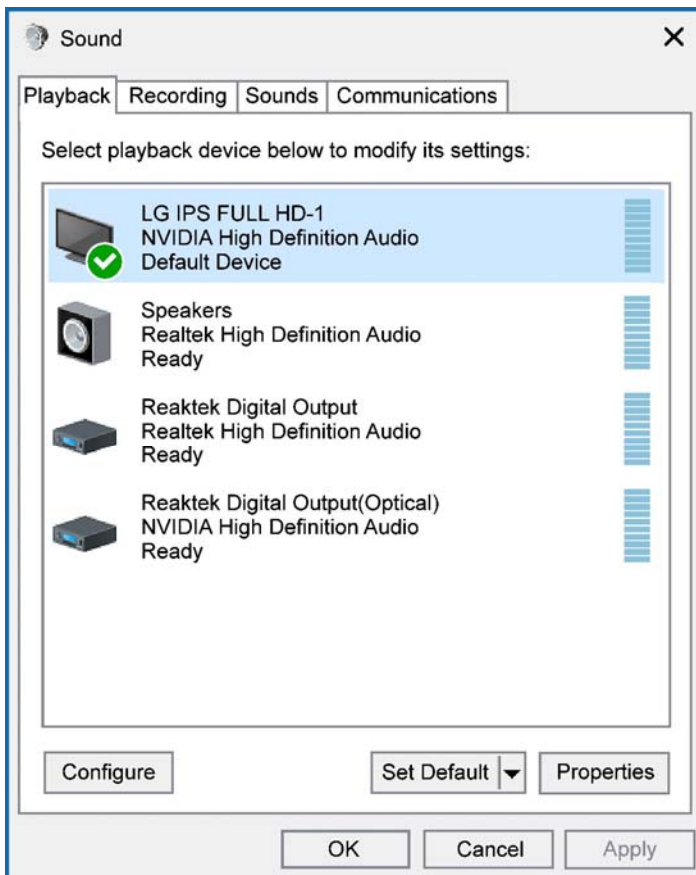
Sound
×

Playback | Recording | Sounds | Communications

Select playback device below to modify its settings:

LG IPS FULL HD-1
NVIDIA High Definition Audio
Default Device

Speakers
Realtek High Definition Audio
Ready

Reaktek Digital Output
Realtek High Definition Audio
Ready

Reaktek Digital Output(Optical)
NVIDIA High Definition Audio
Ready

Configure
Set Default
Properties

OK
Cancel
Apply